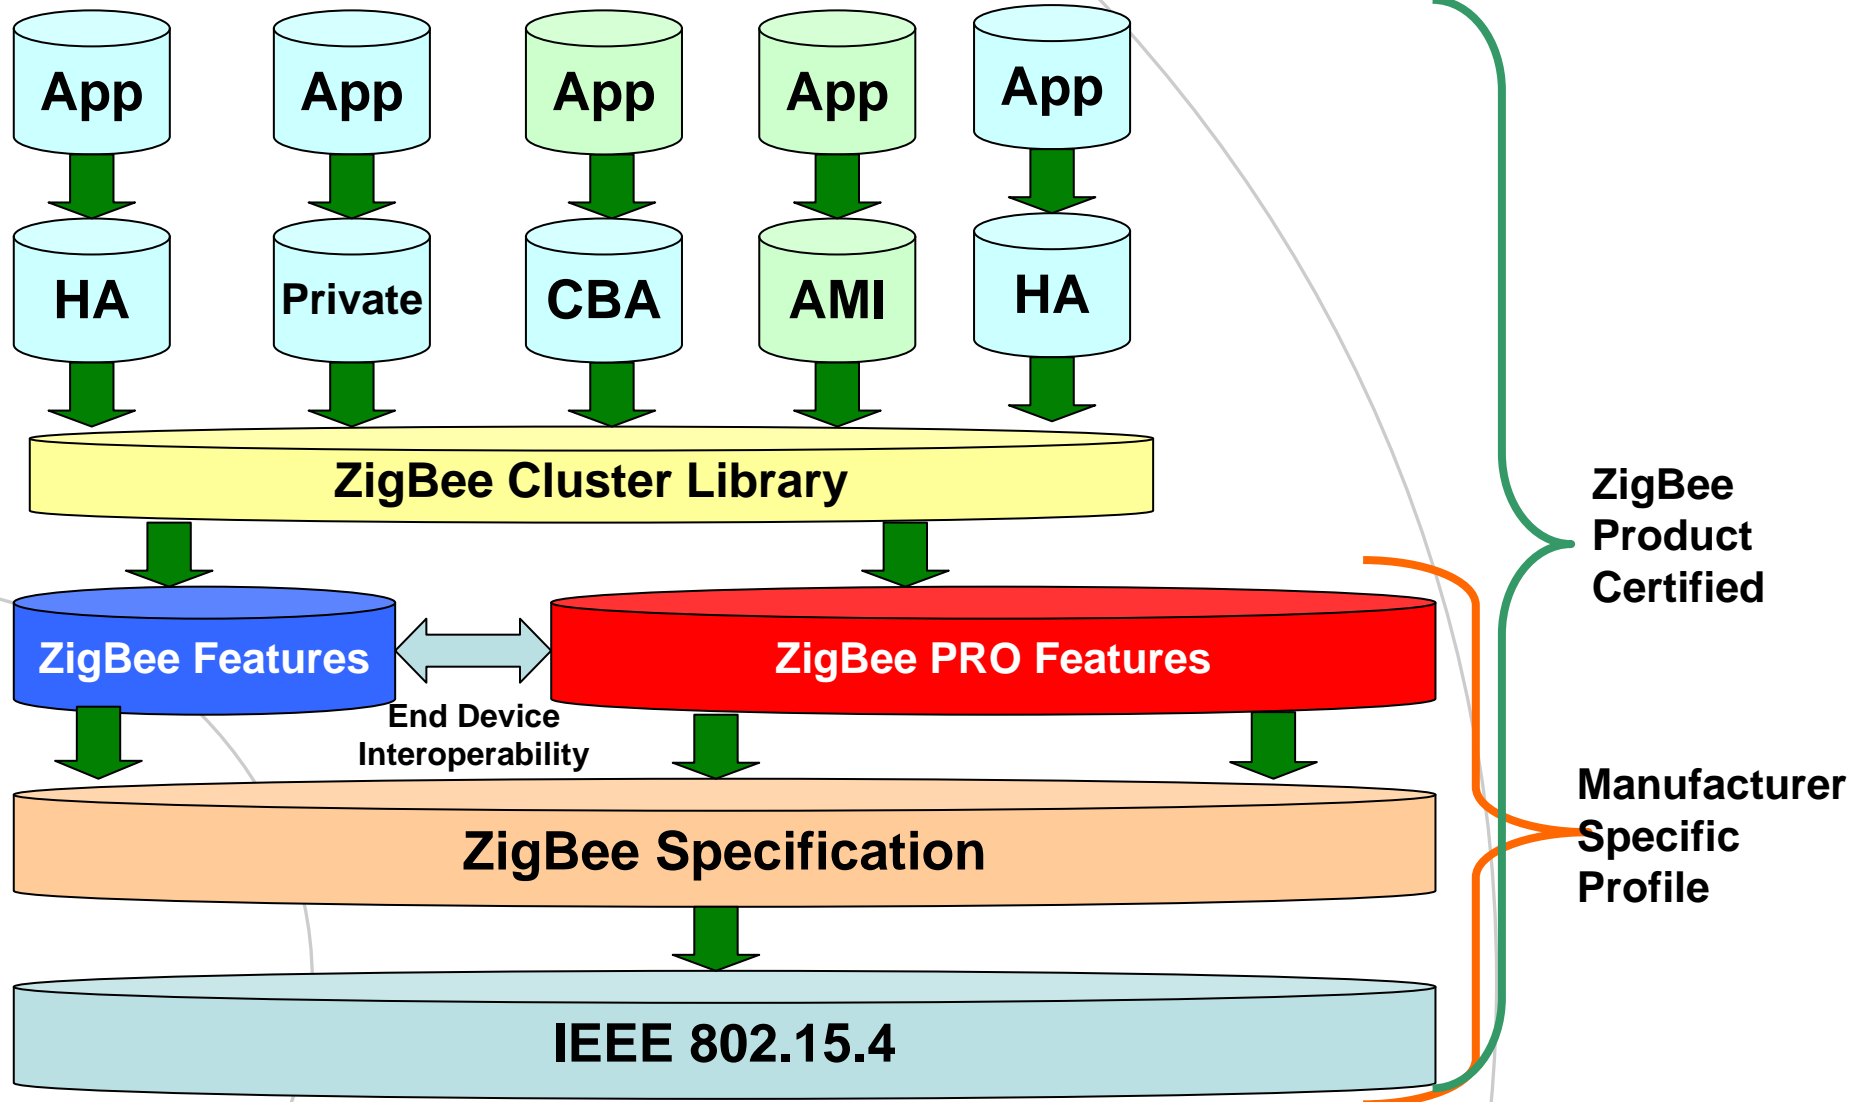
App

App

App

App

App

HA

Private

CBA

AMI

HA

ZigBee Cluster Library

ZigBee Features

ZigBee PRO Features

End Device Interoperability

ZigBee Specification

IEEE 802.15.4

ZigBee Product Certified

Manufacturer Specific Profile